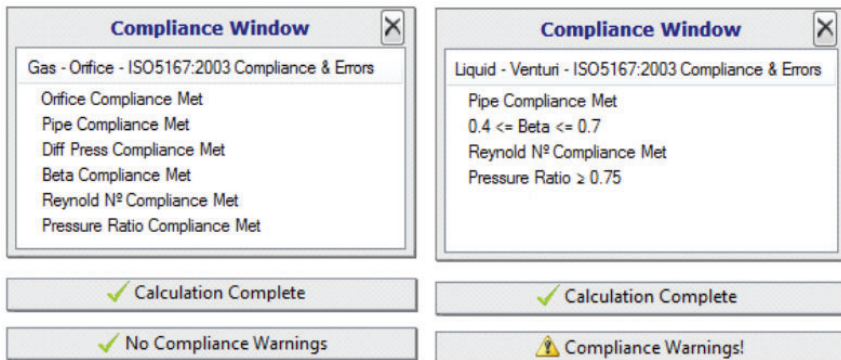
Compliance Window

Gas - Orifice - ISO5167:2003 Compliance & Errors

Orifice Compliance Met
Pipe Compliance Met
Diff Press Compliance Met
Beta Compliance Met
Reynold Nº Compliance Met
Pressure Ratio Compliance Met

Calculation Complete

No Compliance Warnings

Compliance Window

Liquid - Venturi - ISO5167:2003 Compliance & Errors

Pipe Compliance Met
0.4 <= Beta <= 0.7
Reynold Nº Compliance Met
Pressure Ratio ≥ 0.75

Calculation Complete

Compliance Warnings!